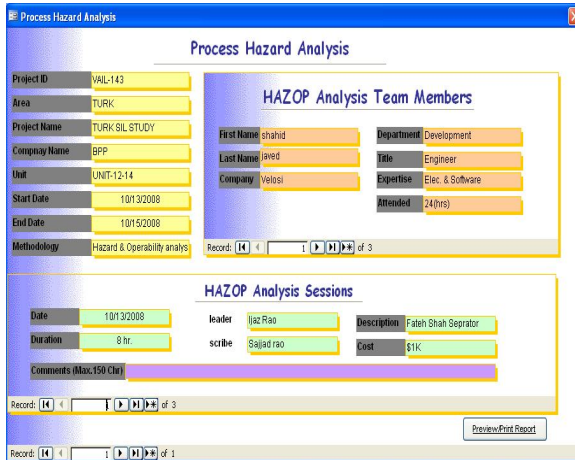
Process Hazard Analysis

Process Hazard Analysis

Project ID VAIL-143
Area TURK
Project Name TURK SIL STUDY
Compnay Name BPP
Unit UNIT-12-14
Start Date 10/13/2008
End Date 10/15/2008
Methodology Hazard & Operability analys

HAZOP Analysis Team Members

First Name shahid
Last Name javed
Company Velosi
Department Development
Title Engineer
Expertise Elec. & Software
Attended 24(hrs)

Record: 1 of 3

HAZOP Analysis Sessions

Date 10/13/2008
Duration 8 hr.
leader Ijaz Rao
scribe Sajjad rao
Description Fateh Shah Seprator
Cost $1K
Comments (Max.150 Chr)

Record: 1 of 3

Preview/Print Report

Record: 1 of 1